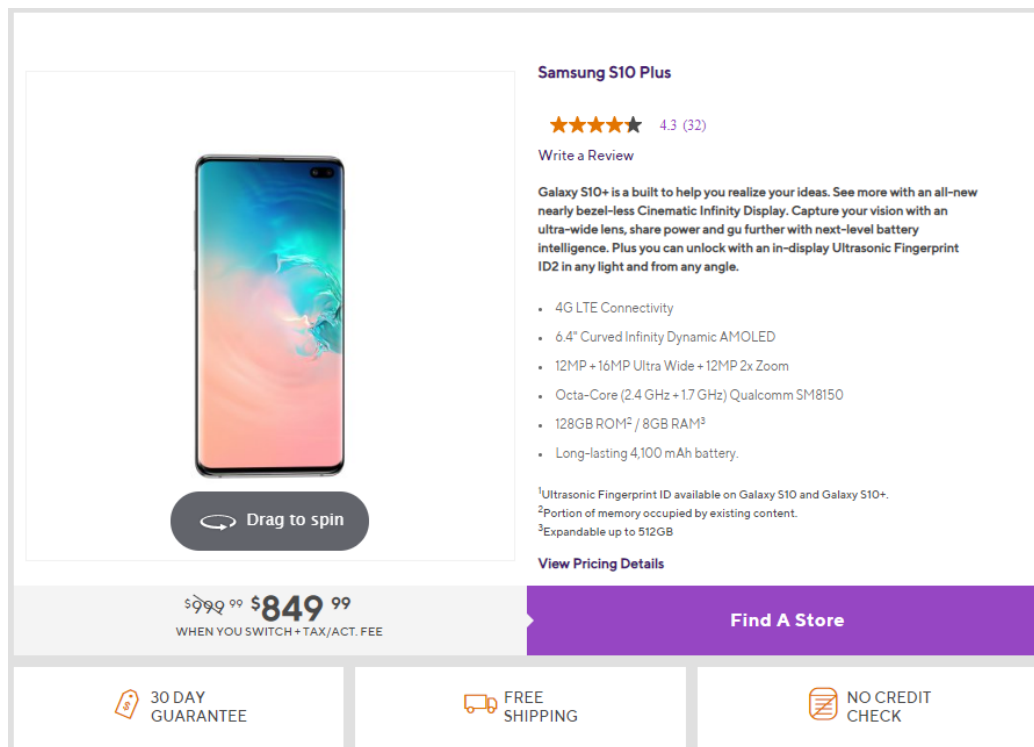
Drag to spin

Samsung S10 Plus

4.3 (32)

Write a Review

Galaxy S10+ is a built to help you realize your ideas. See more with an all-new nearly bezel-less Cinematic Infinity Display. Capture your vision with an ultra-wide lens, share power and gu further with next-level battery intelligence. Plus you can unlock with an in-display Ultrasonic Fingerprint ID2 in any light and from any angle.

- 4G LTE Connectivity
- 6.4" Curved Infinity Dynamic AMOLED
- 12MP + 16MP Ultra Wide + 12MP 2x Zoom
- Octa-Core (2.4 GHz + 1.7 GHz) Qualcomm SM8150
- 128GB ROM$^2$ / 8GB RAM$^3$
- Long-lasting 4,100 mAh battery.

$^1$Ultrasonic Fingerprint ID available on Galaxy S10 and Galaxy S10+.
$^2$Portion of memory occupied by existing content.
$^3$Expandable up to 512GB

View Pricing Details

\$999 99 \$849 99
WHEN YOU SWITCH + TAX/ACT. FEE

Find A Store

30 DAY GUARANTEE

FREE SHIPPING

NO CREDIT CHECK